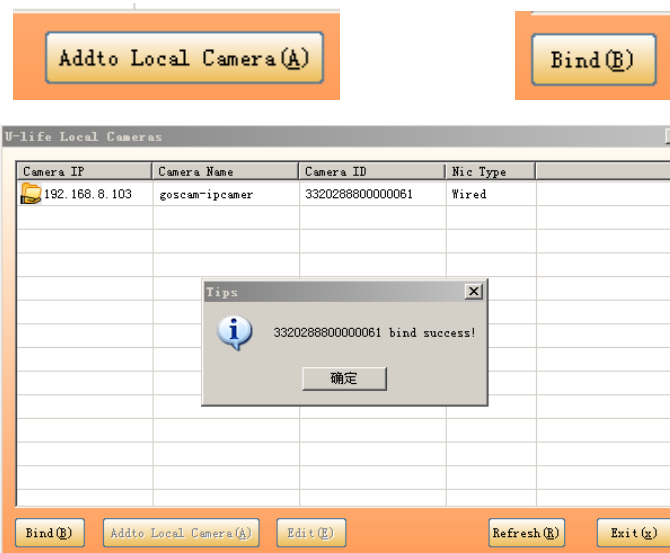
Addto Local Camera(A)

Bind(B)

U-life Local Cameras

| Camera IP | Camera Name | Camera ID | Nic Type |
|---|---|---|---|
| 192.168.8.103 | goscam-ipcamer | 3320288800000061 | Wired |

Tips

3320288800000061 bind success!

确定

Bind(B) Addto Local Camera(A) Edit(E) Refresh(R) Exit(x)